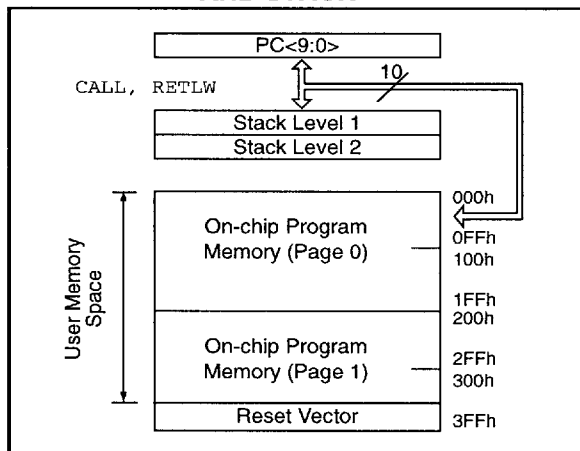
PC<9:0>

CALL, RETLW

10

Stack Level 1

Stack Level 2

User Memory Space

On-chip Program Memory (Page 0)

On-chip Program Memory (Page 1)

Reset Vector

000h

0FFh

100h

1FFh

200h

2FFh

300h

3FFh